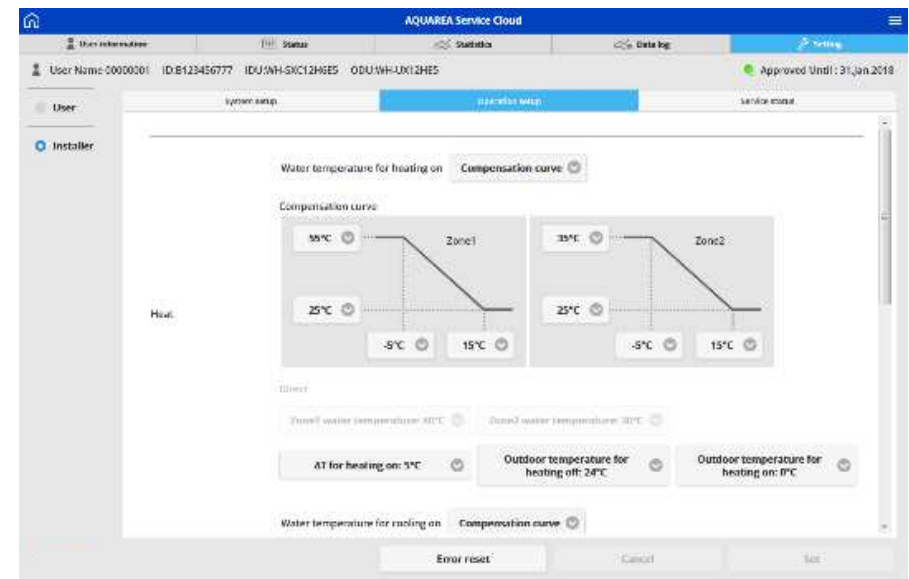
AQUAREA Service Cloud

User information | Status | Statistics | Data log | Setting

User Name 00000001 ID:B123456777 IDU:WH-SXC12H6E5 ODU:WH-UX12HE5

Approved Until : 31,Jan.2018

User

Installer

System setup | Operation setup | Service status

Water temperature for heating on Compensation curve

Compensation curve

55°C

Zone1

35°C

Zone2

25°C

25°C

Heat

-5°C

15°C

-5°C

15°C

Direct

Zone1 water temperature: 40°C

Zone2 water temperature: 30°C

ΔT for heating on: 5°C

Outdoor temperature for heating off: 24°C

Outdoor temperature for heating on: 0°C

Water temperature for cooling on Compensation curve

Error reset

Cancel

Set